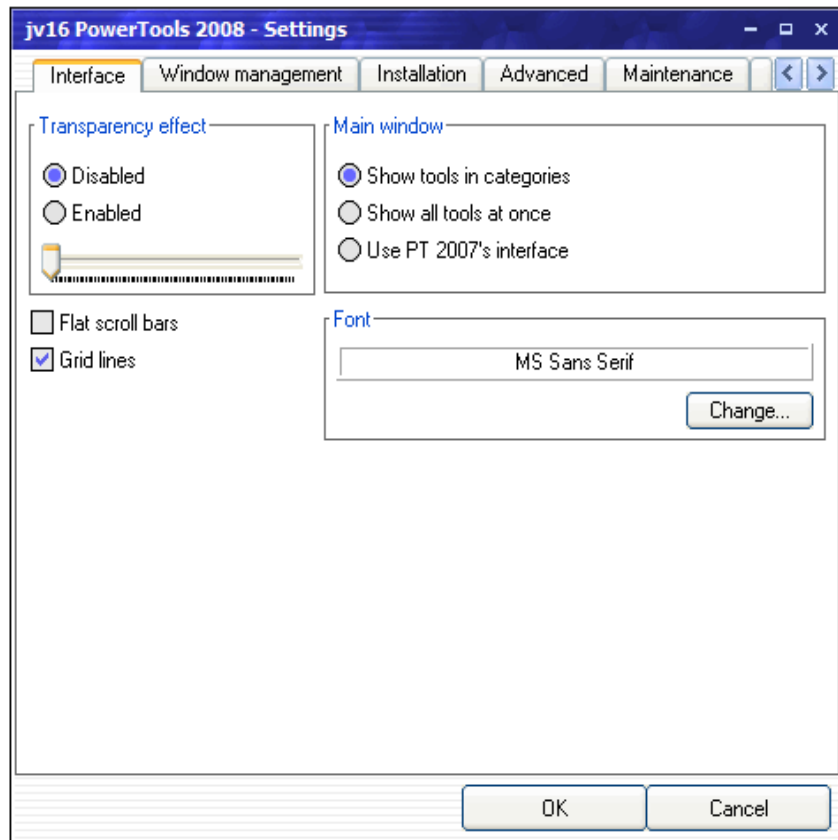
jv16 PowerTools 2008 - Settings

Interface | Window management | Installation | Advanced | Maintenance

Transparency effect
Disabled
Enabled

Main window
Show tools in categories
Show all tools at once
Use PT 2007's interface

Flat scroll bars
Grid lines

Font
MS Sans Serif
Change...

OK
Cancel